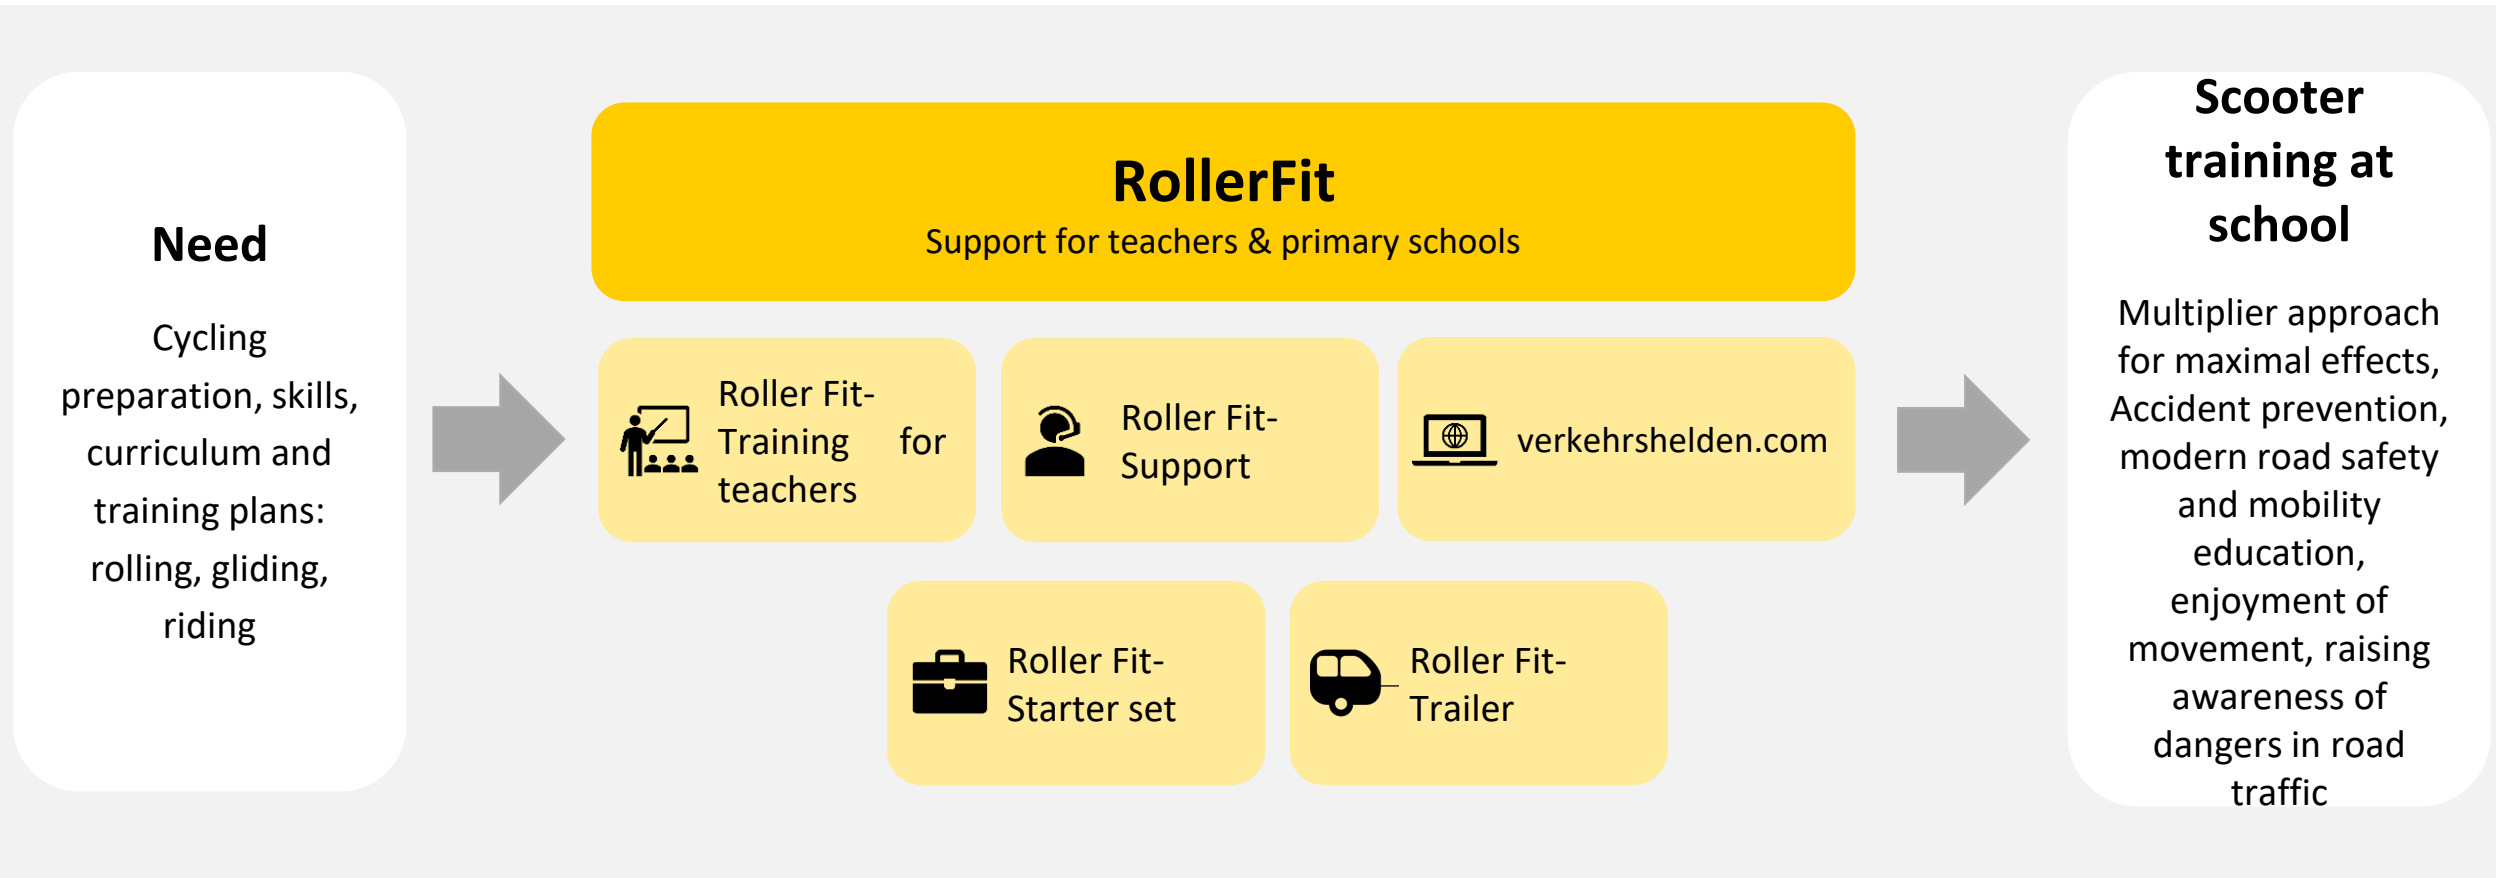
Need

Cycling preparation, skills, curriculum and training plans: rolling, gliding, riding

RollerFit
Support for teachers & primary schools

Roller Fit-Training for teachers

Roller Fit-Support

verkehrshelden.com

Roller Fit-Starter set

Roller Fit-Trailer

Scooter training at school

Multiplier approach for maximal effects, Accident prevention, modern road safety and mobility education, enjoyment of movement, raising awareness of dangers in road traffic